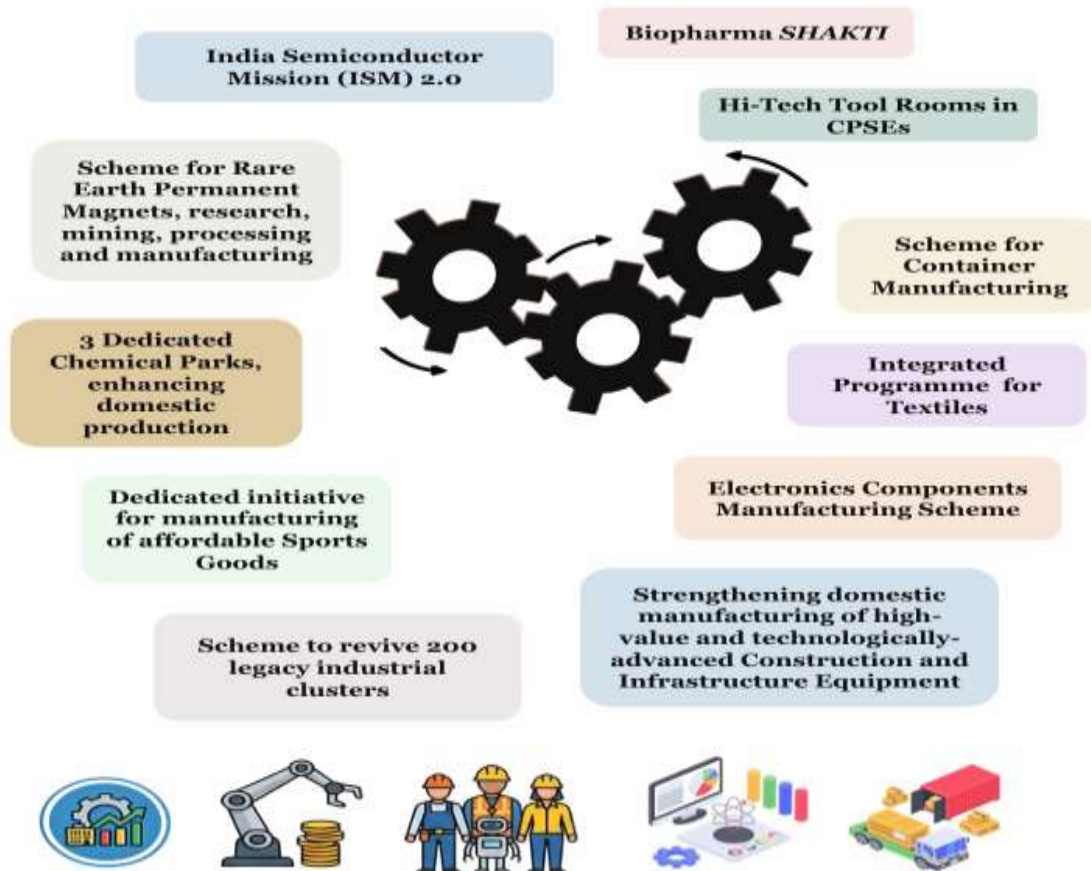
Biopharma *SHAKTI*

India Semiconductor Mission (ISM) 2.0

Hi-Tech Tool Rooms in CPSEs

Scheme for Rare Earth Permanent Magnets, research, mining, processing and manufacturing

Scheme for Container Manufacturing

3 Dedicated Chemical Parks, enhancing domestic production

Integrated Programme for Textiles

Electronics Components Manufacturing Scheme

Dedicated initiative for manufacturing of affordable Sports Goods

Strengthening domestic manufacturing of high-value and technologically-advanced Construction and Infrastructure Equipment

Scheme to revive 200 legacy industrial clusters